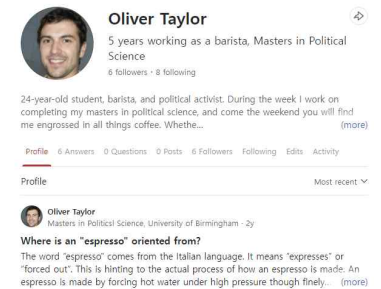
Oliver Taylor

5 years working as a barista, Masters in Political Science

6 followers · 8 following

24-year-old student, barista, and political activist. During the week I work on completing my masters in political science, and come the weekend you will find me engrossed in all things coffee. Whethe... (more)

Profile 6 Answers 0 Questions 0 Posts 6 Followers Following Edits Activity

Profile

Most recent

Oliver Taylor
Masters in Politics! Science, University of Birmingham · 2y

Where is an "espresso" oriented from?

The word "espresso" comes from the Italian language. It means "expresses" or "forced out". This is hinting to the actual process of how an espresso is made. An espresso is made by forcing hot water under high pressure though finely... (more)